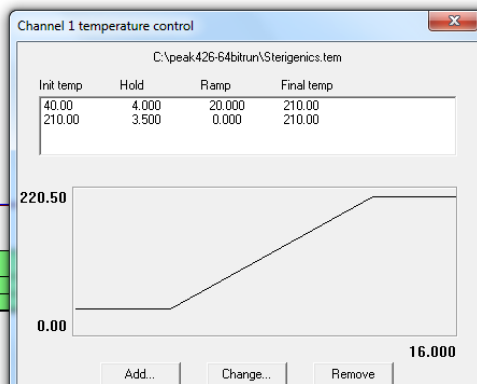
Channel 1 temperature control

C:\peak426-64bitrun\Sterigenics.tem

| Init temp | Hold | Ramp | Final temp |
|---|---|---|---|
| 40.00 | 4.000 | 20.000 | 210.00 |
| 210.00 | 3.500 | 0.000 | 210.00 |

220.50

0.00

16.000

Add...

Change...

Remove